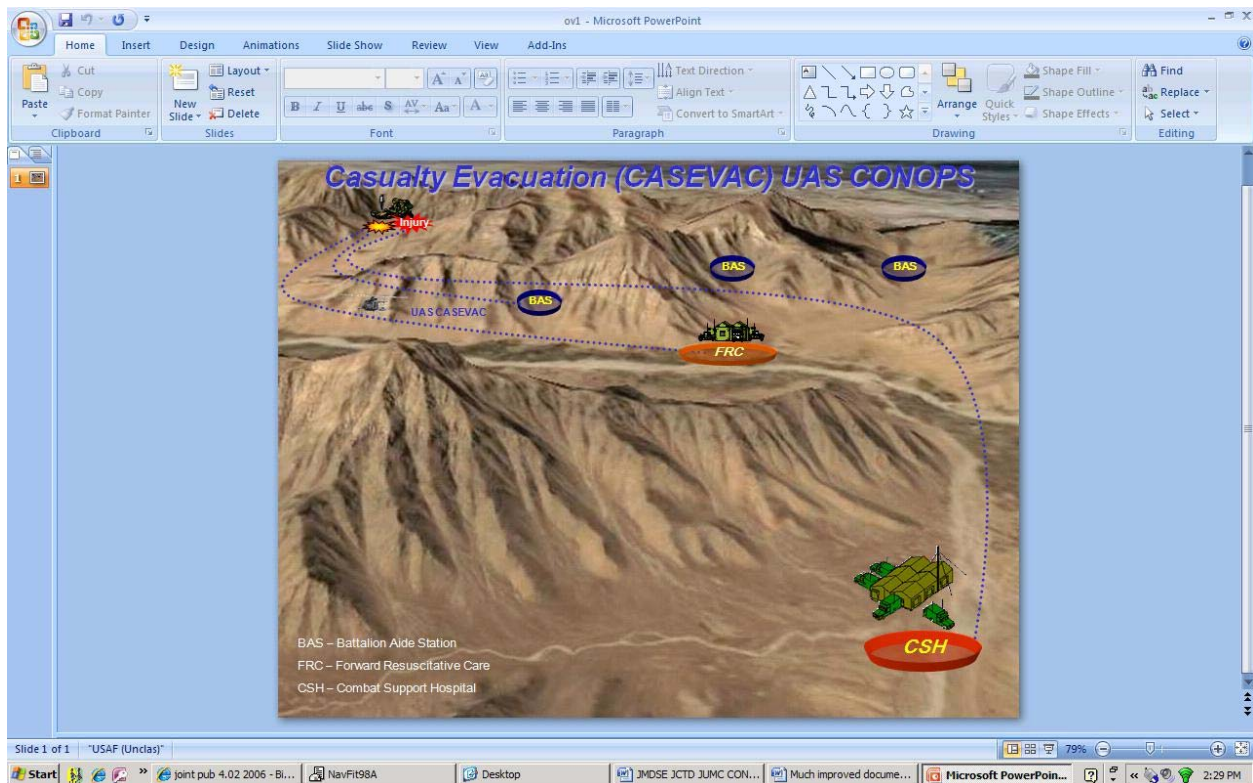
ov1 - Microsoft PowerPoint

Home Insert Design Animations Slide Show Review View Add-Ins

Paste
Cut
Copy
Format Painter
Clipboard

New Slide
Layout
Reset
Delete
Slides

Font

Text Direction
Align Text
Convert to SmartArt
Paragraph

Arrange
Quick Styles
Shape Fill
Shape Outline
Shape Effects
Drawing

Find
Replace
Select
Editing

1

Casualty Evacuation (CASEVAC) UAS CONOPS

Injury

BAS

BAS

BAS

UAS CASEVAC

FRC

CSH

BAS – Battalion Aide Station
FRC – Forward Resuscitative Care
CSH – Combat Support Hospital

Slide 1 of 1 "USAF (Unclas)" 79%

Start joint pub 4.02 2006 - Bi... NavFit98A Desktop JMDSE JCTD JUMC CON... Much improved docume... Microsoft PowerPoin... 2:29 PM